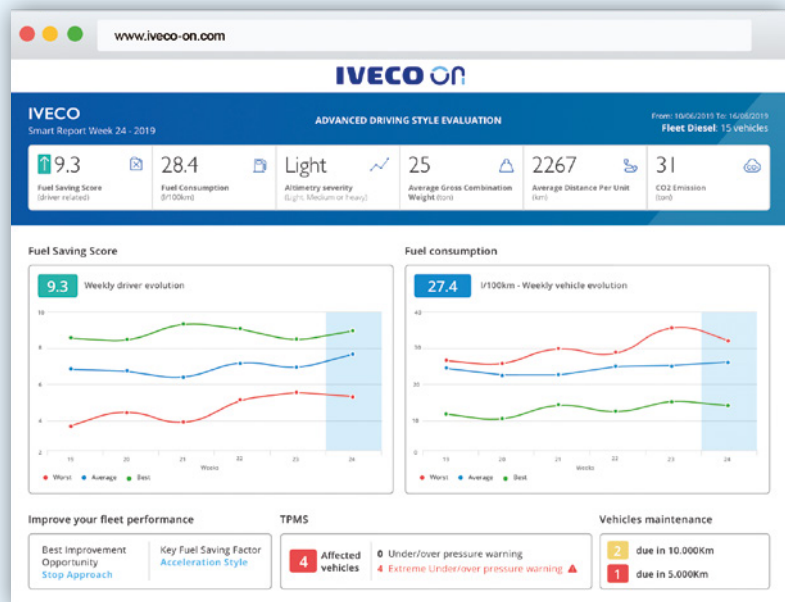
www.iveco-on.com

IVECO ON

IVECO
Smart Report Week 24 - 2019

ADVANCED DRIVING STYLE EVALUATION

From: 10/06/2019 To: 16/06/2019
Fleet Diesel: 15 vehicles

9.3
Fuel Saving Score
(driver related)

28.4
Fuel Consumption
(l/100km)

Light
Altimetry severity
(Light, Medium or Heavy)

25
Average Gross Combination Weight (ton)

2267
Average Distance Per Unit
(km)

31
CO2 Emission
(ton)

Fuel Saving Score

9.3 Weekly driver evolution

10
8
6
4
19 20 21 22 23 24
Weeks
Worst Average Best

Fuel consumption

27.4 l/100km - Weekly vehicle evolution

42
36
18
19 20 21 22 23 24
Weeks
Worst Average Best

Improve your fleet performance

Best Improvement Opportunity
Stop Approach

Key Fuel Saving Factor
Acceleration Style

TPMS

4 Affected vehicles
0 Under/over pressure warning
4 Extreme Under/over pressure warning

Vehicles maintenance

2 due in 10.000Km
1 due in 5.000Km